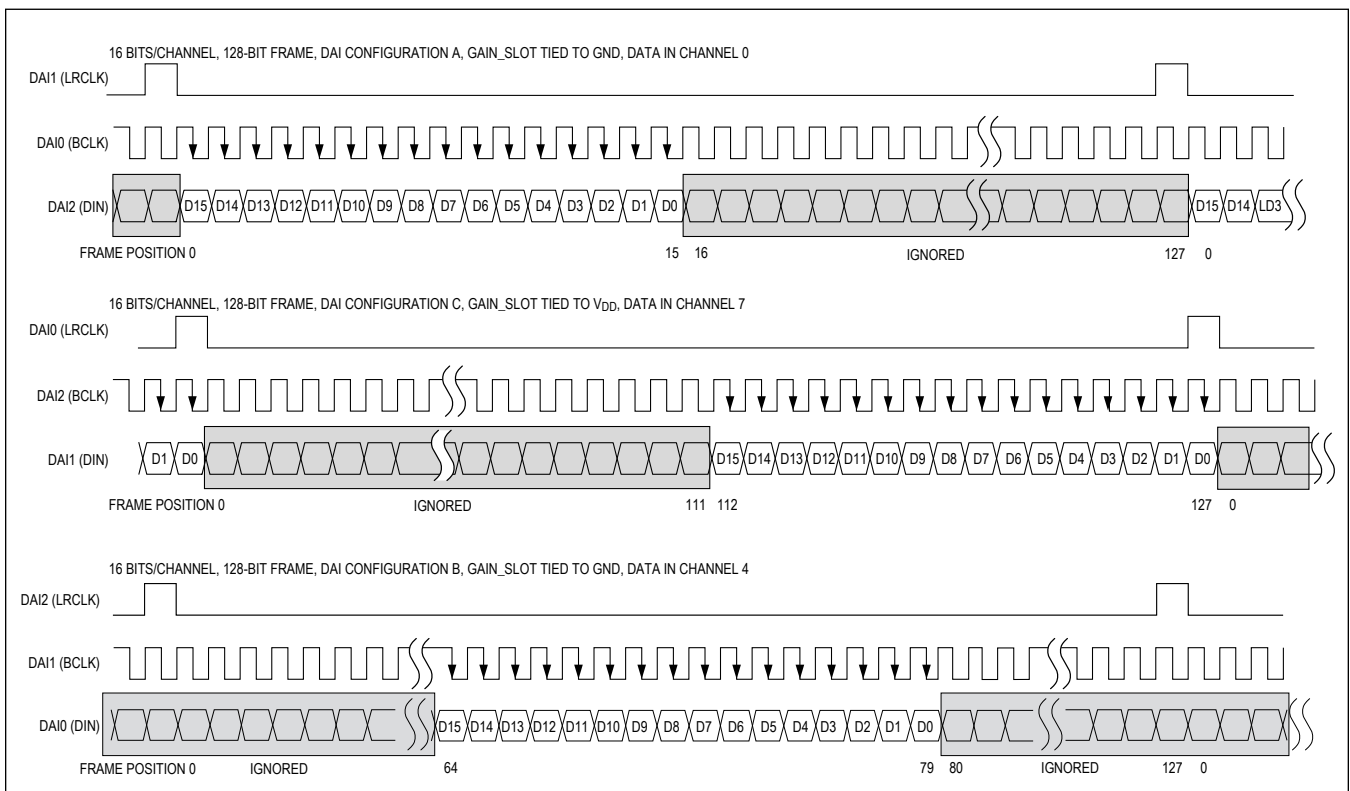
16 BITS/CHANNEL, 128-BIT FRAME, DAI CONFIGURATION A, GAIN_SLOT TIED TO GND, DATA IN CHANNEL 0

DAI1 (LRCLK)

DAI0 (BCLK)

DAI2 (DIN)

D15 D14 D13 D12 D11 D10 D9 D8 D7 D6 D5 D4 D3 D2 D1 D0 D15 D14 LD3

FRAME POSITION 0 15 16 IGNORED 127 0

16 BITS/CHANNEL, 128-BIT FRAME, DAI CONFIGURATION C, GAIN_SLOT TIED TO $V_{DD}$, DATA IN CHANNEL 7

DAI0 (LRCLK)

DAI2 (BCLK)

DAI1 (DIN)

D1 D0 D15 D14 D13 D12 D11 D10 D9 D8 D7 D6 D5 D4 D3 D2 D1 D0

FRAME POSITION 0 IGNORED 111 112 127 0

16 BITS/CHANNEL, 128-BIT FRAME, DAI CONFIGURATION B, GAIN_SLOT TIED TO GND, DATA IN CHANNEL 4

DAI2 (LRCLK)

DAI1 (BCLK)

DAI0 (DIN)

D15 D14 D13 D12 D11 D10 D9 D8 D7 D6 D5 D4 D3 D2 D1 D0

FRAME POSITION 0 IGNORED 64 79 80 IGNORED 127 0